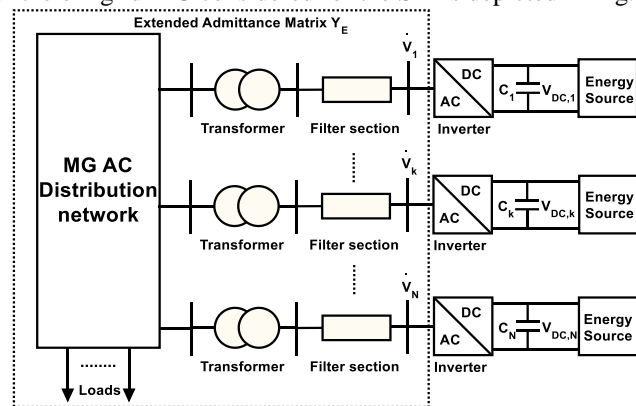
Extended Admittance Matrix $Y_E$

MG AC Distribution network

Transformer

Filter section

$\dot{V}_1$

DC

AC

Inverter

$C_1$

$V_{DC,1}$

Energy Source

Transformer

Filter section

$\dot{V}_k$

DC

AC

Inverter

$C_k$

$V_{DC,k}$

Energy Source

Transformer

Filter section

$\dot{V}_N$

DC

AC

Inverter

$C_N$

$V_{DC,N}$

Energy Source

.......

Loads